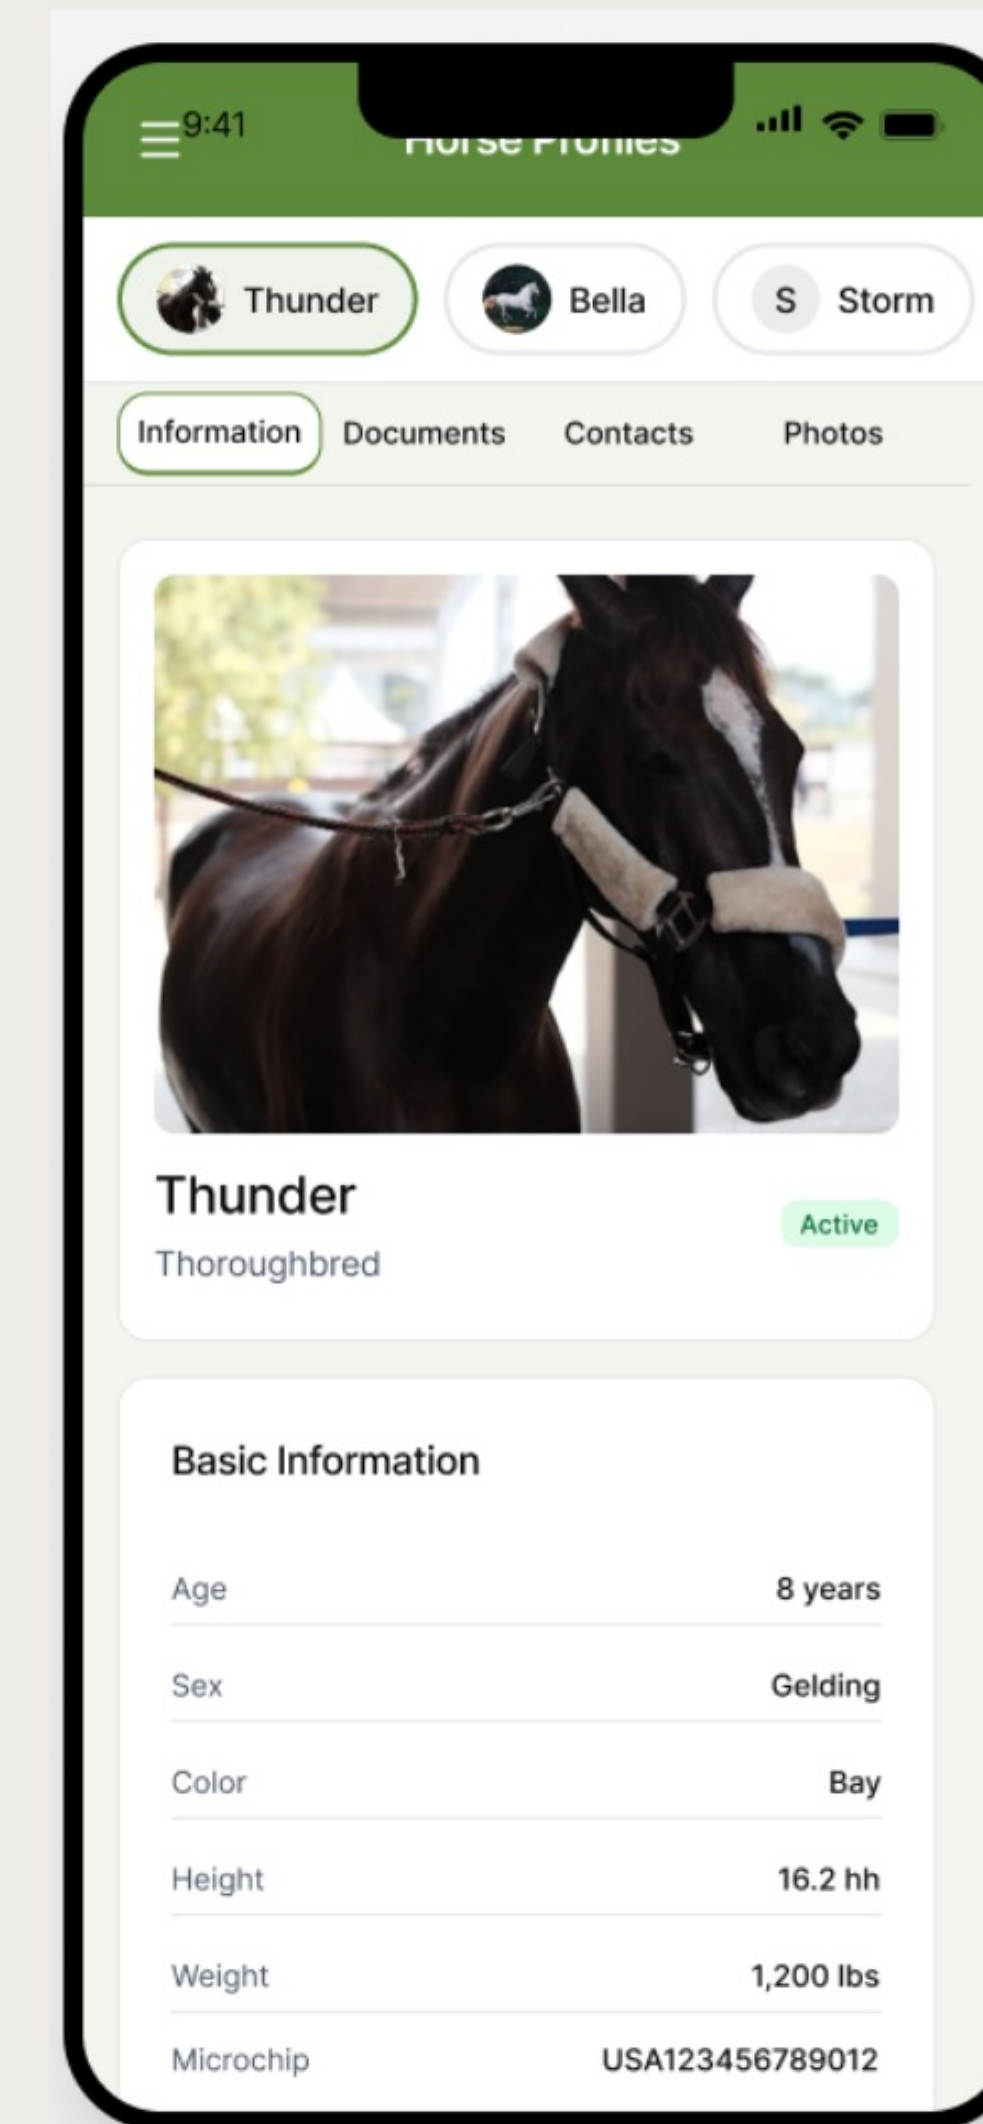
9:41

Horse Profiles

Thunder
Bella
S Storm

Information
Documents
Contacts
Photos

Thunder
Thoroughbred
Active

Basic Information

| Age | 8 years |
|---|---|
| Sex | Gelding |
| Color | Bay |
| Height | 16.2 hh |
| Weight | 1,200 lbs |
| Microchip | USA123456789012 |